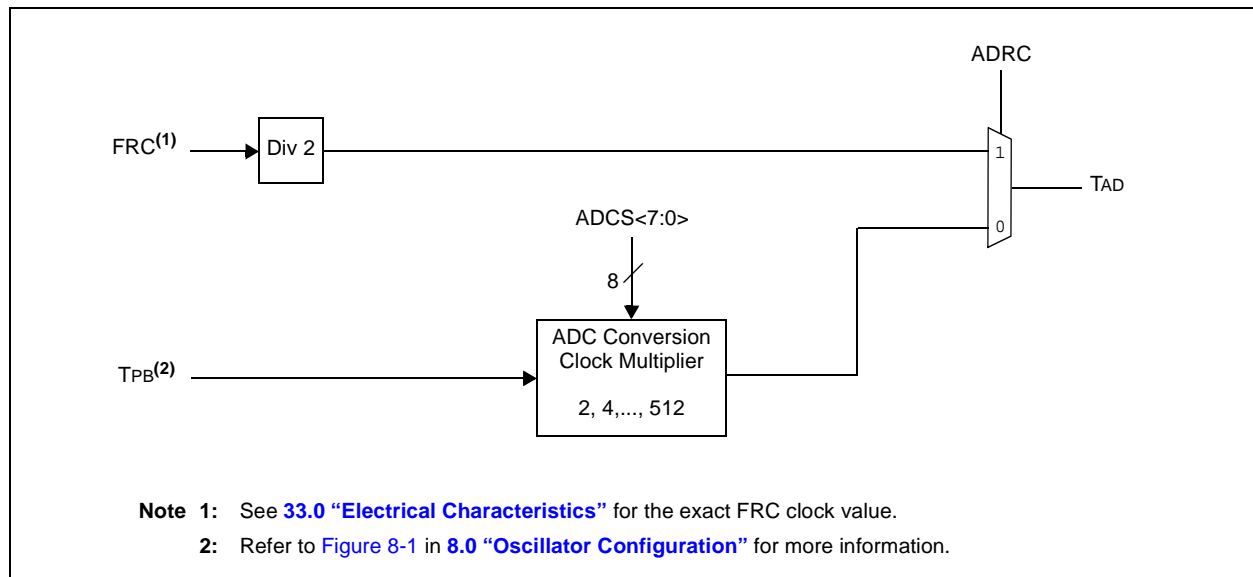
ADRC

FRC$^{(1)}$

Div 2

1

TAD

ADCS<7:0>

0

8

ADC Conversion Clock Multiplier

2, 4,..., 512

TPB$^{(2)}$

Note 1: See 33.0 "Electrical Characteristics" for the exact FRC clock value.

2: Refer to Figure 8-1 in 8.0 "Oscillator Configuration" for more information.